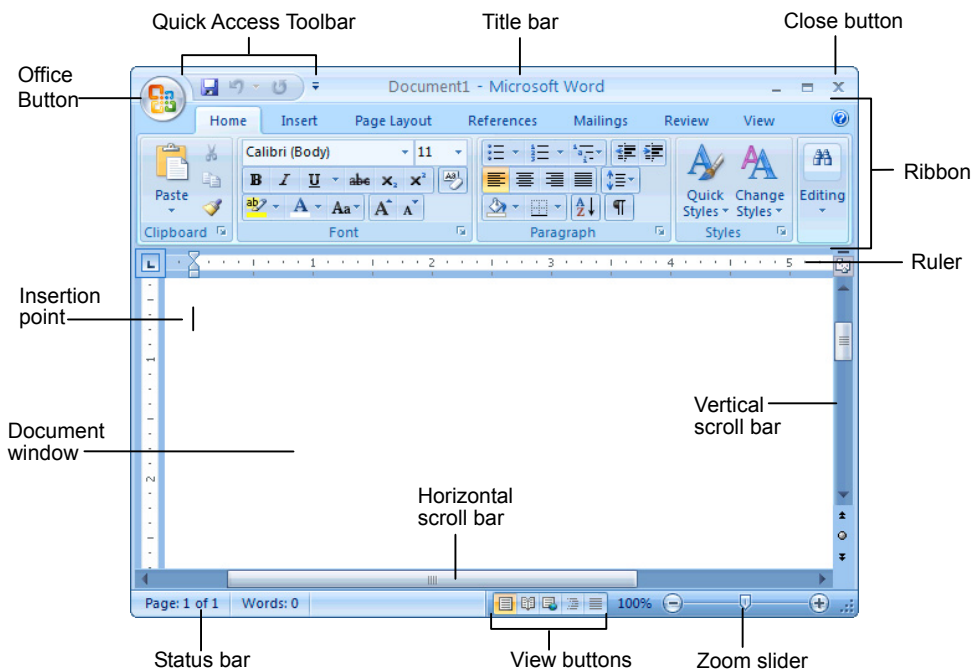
Quick Access Toolbar

Title bar

Close button

Office Button

Document1 - Microsoft Word

Home Insert Page Layout References Mailings Review View

Ribbon

Paste

Calibri (Body) 11

B I U abe $x_2$ $x^2$

Aa A A

Clipboard Font Paragraph

Quick Styles Change Styles

Styles

Editing

Ruler

1 2 3 4 5

Insertion point

Document window

Vertical scroll bar

Horizontal scroll bar

Page: 1 of 1 Words: 0

100%

Status bar

View buttons

Zoom slider